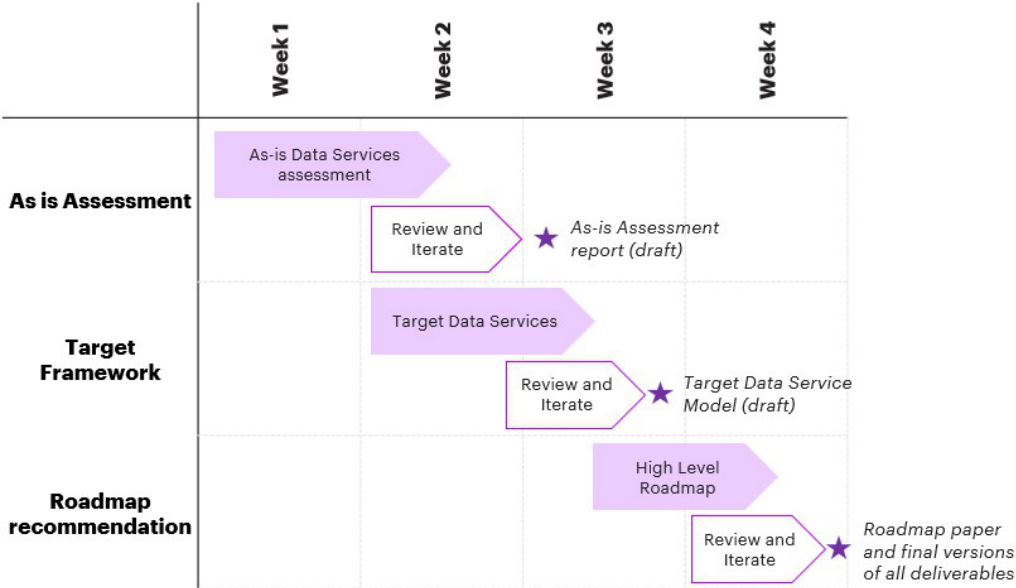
Week 1
Week 2
Week 3
Week 4

As is Assessment

As-is Data Services assessment

Review and Iterate

As-is Assessment report (draft)

Target Framework

Target Data Services

Review and Iterate

Target Data Service Model (draft)

Roadmap recommendation

High Level Roadmap

Review and Iterate

Roadmap paper and final versions of all deliverables